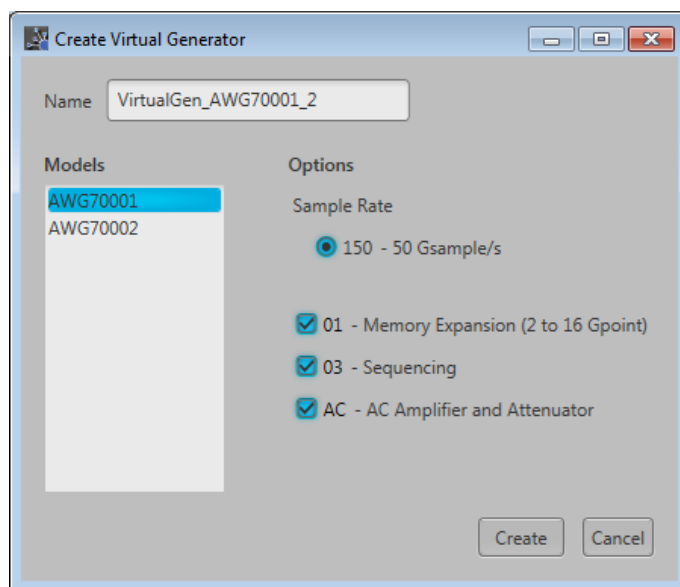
Create Virtual Generator

Name VirtualGen_AWG70001_2

Models
AWG70001
AWG70002

Options
Sample Rate
150 - 50 Gsample/s

01 - Memory Expansion (2 to 16 Gpoint)
03 - Sequencing
AC - AC Amplifier and Attenuator

Create
Cancel